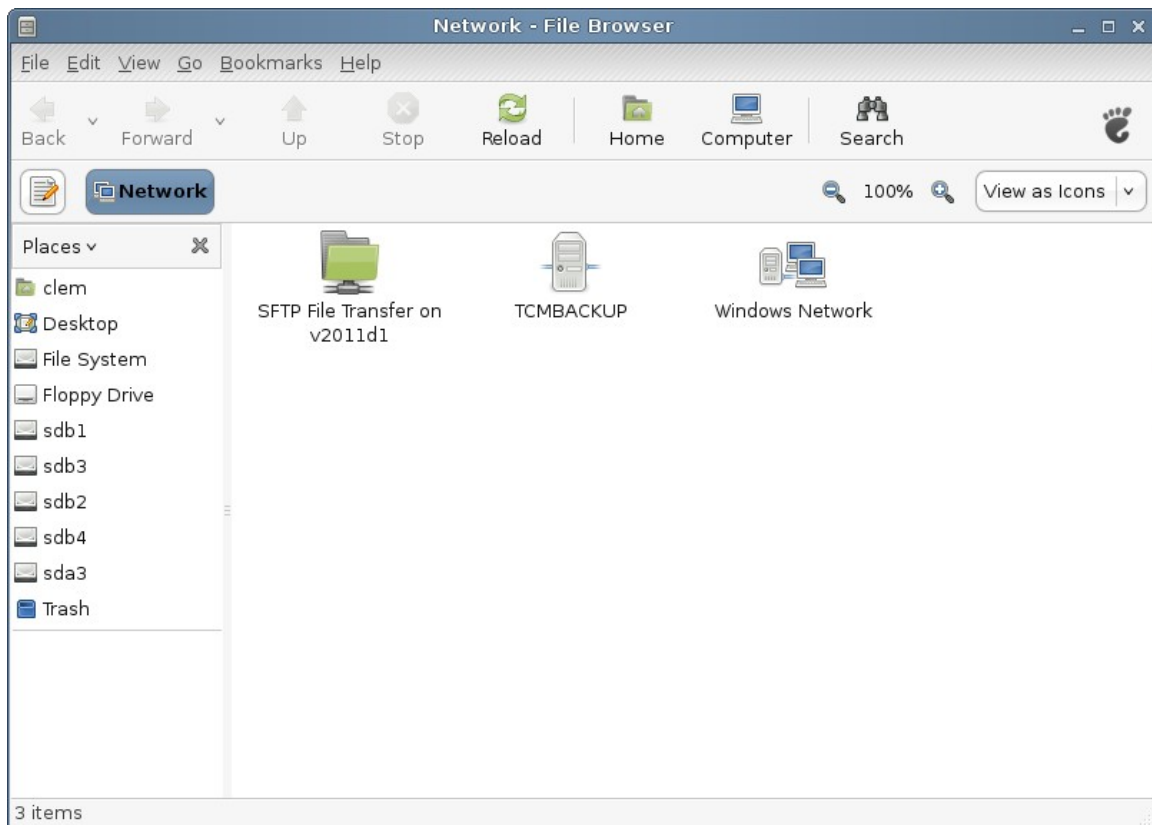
Network - File Browser

File Edit View Go Bookmarks Help

Back Forward Up Stop Reload Home Computer Search

Network

100%

View as Icons

Places

clem
Desktop
File System
Floppy Drive
sdb1
sdb3
sdb2
sdb4
sda3
Trash

SFTP File Transfer on v2011d1

TCMBACKUP

Windows Network

3 items